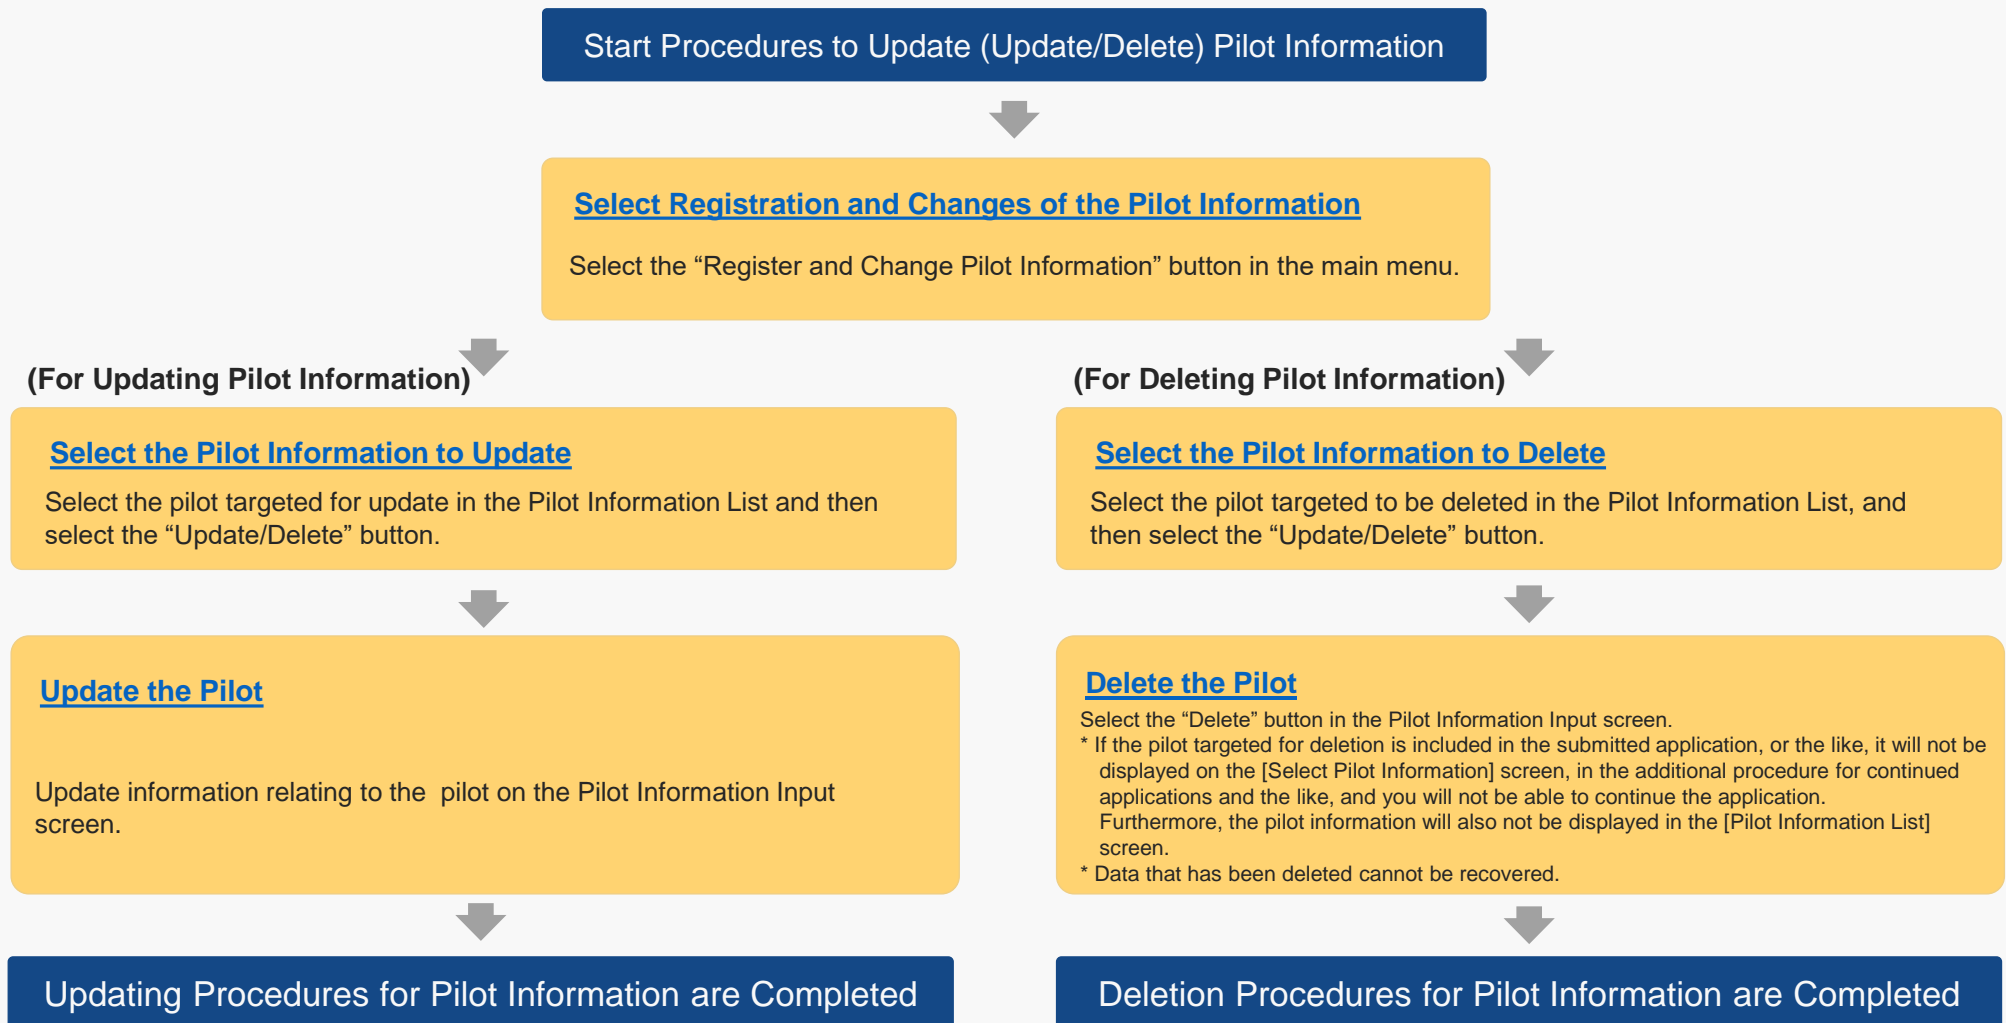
Start Procedures to Update (Update/Delete) Pilot Information

Select Registration and Changes of the Pilot Information

Select the “Register and Change Pilot Information” button in the main menu.

(For Updating Pilot Information)

Select the Pilot Information to Update

Select the pilot targeted for update in the Pilot Information List and then select the “Update/Delete” button.

Update the Pilot

Update information relating to the  pilot on the Pilot Information Input screen.

Updating Procedures for Pilot Information are Completed

(For Deleting Pilot Information)

Select the Pilot Information to Delete

Select the pilot targeted to be deleted in the Pilot Information List, and then select the “Update/Delete” button.

Delete the Pilot

Select the “Delete” button in the Pilot Information Input screen.
* If the pilot targeted for deletion is included in the submitted application, or the like, it will not be displayed on the [Select Pilot Information] screen, in the additional procedure for continued applications and the like, and you will not be able to continue the application. Furthermore, the pilot information will also not be displayed in the [Pilot Information List] screen.
* Data that has been deleted cannot be recovered.

Deletion Procedures for Pilot Information are Completed